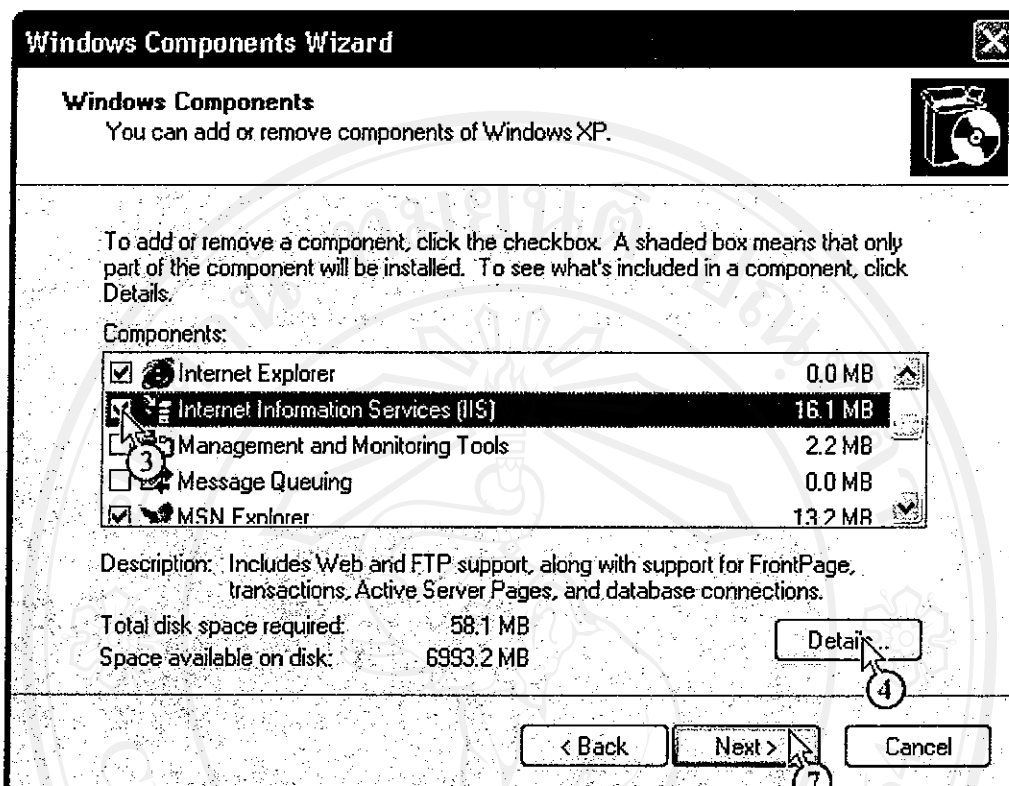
Windows Components Wizard

Windows Components
You can add or remove components of Windows XP.

To add or remove a component, click the checkbox. A shaded box means that only part of the component will be installed. To see what's included in a component, click Details.

Components:

| Component | Size |
|---|---|
| Internet Explorer | 0.0 MB |
| Internet Information Services (IIS) | 16.1 MB |
| Management and Monitoring Tools | 2.2 MB |
| Message Queuing | 0.0 MB |
| MSN Explorer | 13.2 MB |

3

Description: Includes Web and FTP support, along with support for FrontPage, transactions, Active Server Pages, and database connections.

Total disk space required: 58.1 MB
Space available on disk: 6993.2 MB

Details...

4

< Back   Next >   Cancel

7